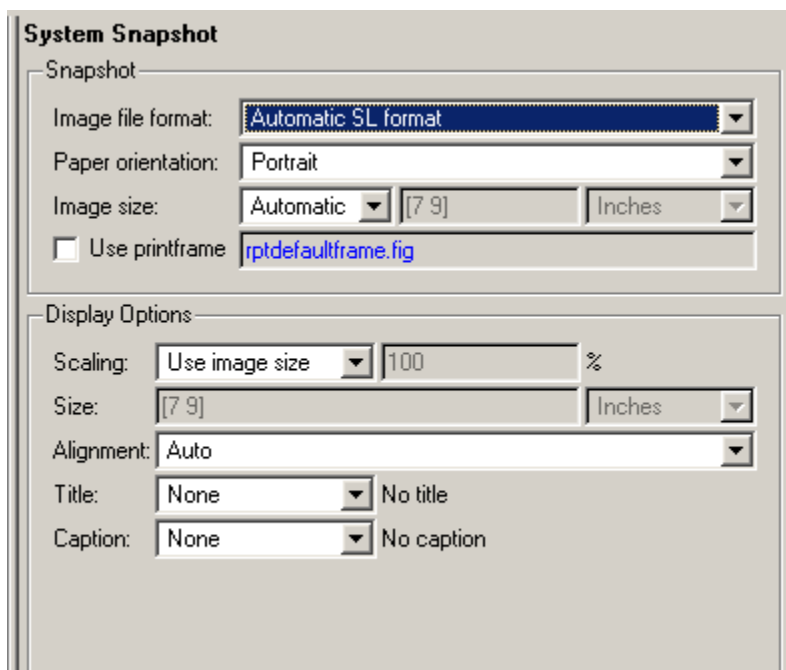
System Snapshot

Snapshot

Image file format: Automatic SL format

Paper orientation: Portrait

Image size: Automatic [7 9] Inches

Use printframe rptdefaultframe.fig

Display Options

Scaling: Use image size 100 %

Size: [7 9] Inches

Alignment: Auto

Title: None No title

Caption: None No caption